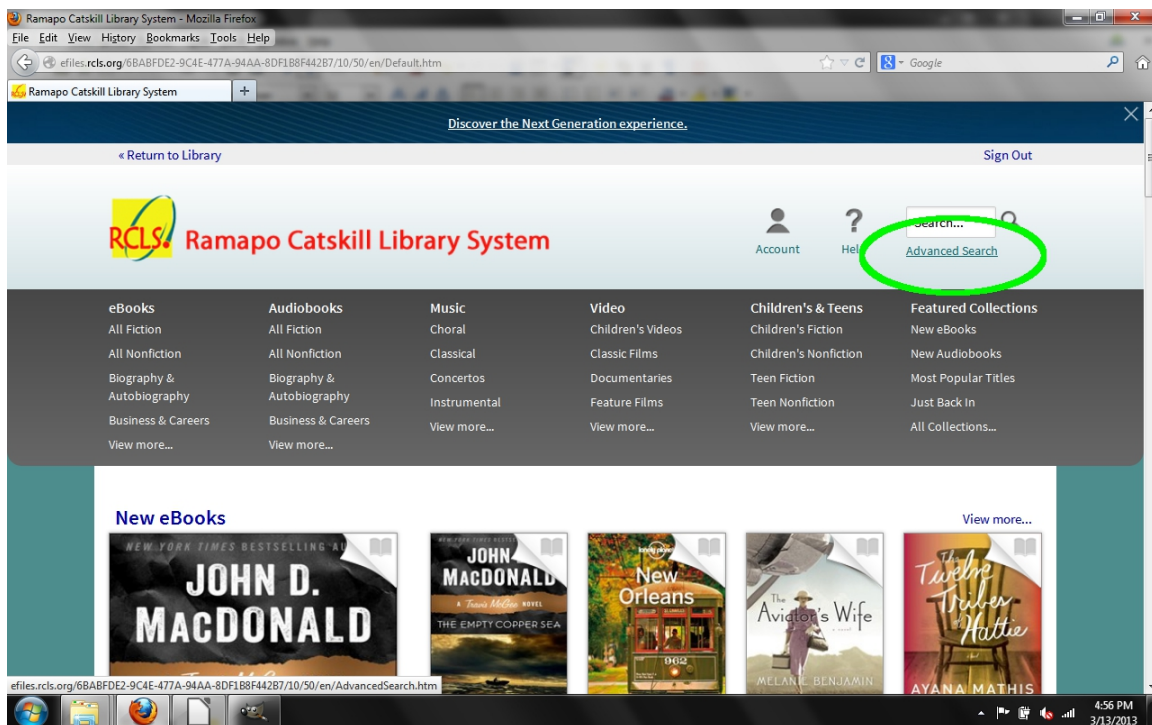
Ramapo Catskill Library System - Mozilla Firefox
File Edit View History Bookmarks Tools Help
efiles.rcls.org/6BABFDE2-9C4E-477A-94AA-8DF1B8F442B7/10/50/en/Default.htm
Google
Ramapo Catskill Library System
Discover the Next Generation experience.
« Return to Library
Sign Out
RCLS Ramapo Catskill Library System
Account
Hel
Search...
Advanced Search

eBooks
All Fiction
All Nonfiction
Biography & Autobiography
Business & Careers
View more...

Audiobooks
All Fiction
All Nonfiction
Biography & Autobiography
Business & Careers
View more...

Music
Choral
Classical
Concertos
Instrumental
View more...

Video
Children's Videos
Classic Films
Documentaries
Feature Films
View more...

Children's & Teens
Children's Fiction
Children's Nonfiction
Teen Fiction
Teen Nonfiction
View more...

Featured Collections
New eBooks
New Audiobooks
Most Popular Titles
Just Back In
All Collections...

New eBooks
View more...
NEW YORK TIMES BESTSELLING A
JOHN D. MACDONALD
NEW YORK TIMES BESTSELLING
JOHN MACDONALD
A Travis McGee NOVEL
THE EMPTY COPPER SEA
New Orleans
962
The Aviator's Wife
a novel
MELANIE BENJAMIN
The Twelve Tribes of Hattie
AYANA MATHIS
efiles.rcls.org/6BABFDE2-9C4E-477A-94AA-8DF1B8F442B7/10/50/en/AdvancedSearch.htm
4:56 PM
3/13/2013